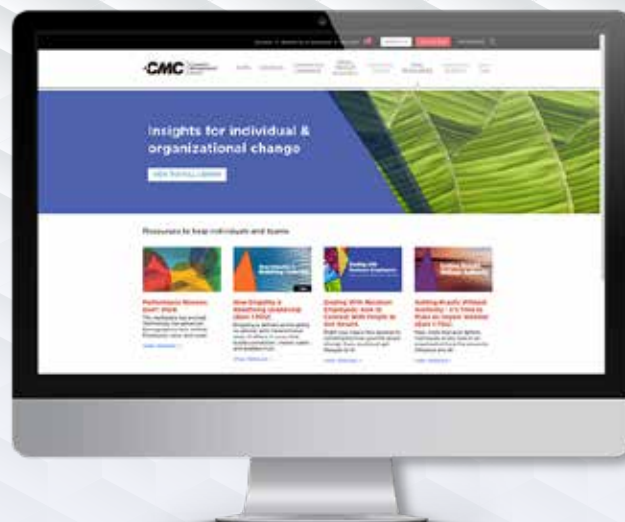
CMC

Insights for individual & organizational change

VIEW THE FULL LIBRARY

Resources to help individuals and teams

Performance Reviews: Don't Work

How Empathy is Redefining Leadership

Dealing With Resistant Employees

Getting Results Without Authority

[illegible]